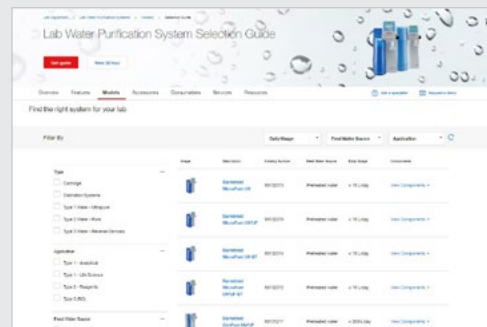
Lab Water Purification System Selection Guide

Get quote

Overview Features Models Accessories Consumables Services Resources

Find the right system for your lab

Filter By

Daily Usage
Feed Water Source
Application

Type
Cartridge
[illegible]
Type 1 Water - Ultrapure
Type 2 Water - Pure
Type 3 Water - Reverse Osmosis

Application
Type 1 - Analytical
Type 1 - Life Science
Type 2 - Reagents
Type 3 (RO)

Feed Water Source

| Image | Description | Catalog Number | Feed Water Source | Daily Usage | Components |
|---|---|---|---|---|---|
| | Barnstead MicroPure UV | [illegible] | Pretreated water | < 15 L/day | View Components |
| | Barnstead MicroPure UV/UF | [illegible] | Pretreated water | < 15 L/day | View Components |
| | Barnstead MicroPure UV-ST | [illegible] | Pretreated water | < 15 L/day | View Components |
| | Barnstead MicroPure UV/UF-ST | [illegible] | Pretreated water | < 15 L/day | View Components |
| | Barnstead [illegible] | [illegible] | Pretreated water | < 200 L/day | View Components |